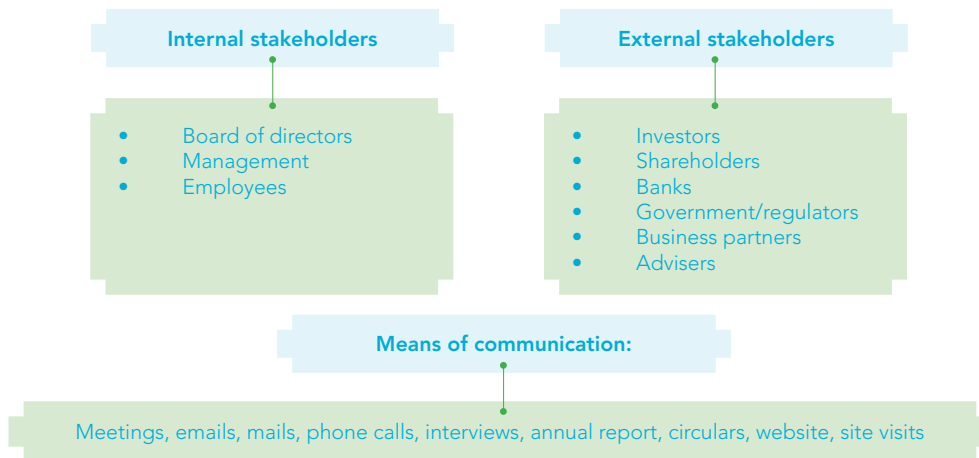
Internal stakeholders

- Board of directors
- Management
- Employees

External stakeholders

- Investors
- Shareholders
- Banks
- Government/regulators
- Business partners
- Advisers

Means of communication:

Meetings, emails, mails, phone calls, interviews, annual report, circulars, website, site visits